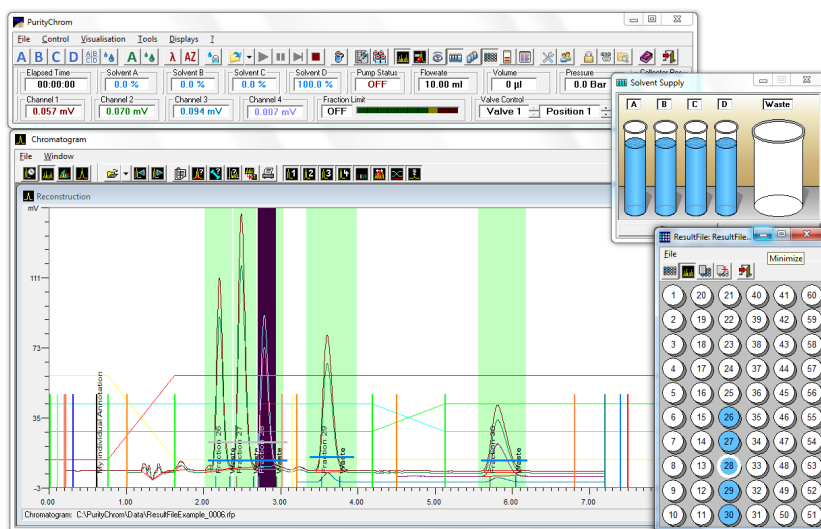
PurityChrom

File Control Visualisation Tools Displays ?

A B C D A AZ

Elapsed Time
00:00:00

Solvent A
0.0 %

Solvent B
0.0 %

Solvent C
0.0 %

Solvent D
0.0 %

Pump Status
OFF

Flowrate
10.00 ml

Volume
0 µl

Pressure
0.0 Bar

Collector Pos

Channel 1
0.057 mV

Channel 2
0.070 mV

Channel 3
0.094 mV

Channel 4
0.007 mV

Fraction Limit
OFF

Valve Control
Valve 1
Position 1

Solvent Supply

A B C D Waste

Chromatogram

File Window

Reconstruction

mV

111

73

35

-3

My individual Annotation

Fraction 26
Fraction 27
Fraction 28
Fraction 29
Waste
Fraction 30
Waste

0.00 1.00 2.00 3.00 4.00 5.00 6.00 7.00

Chromatogram: C:\PurityChrom\Data\ResultFileExample_0006.rfp

ResultFile: ResultFile...

File

Minimize

| 1 | 20 | 21 | 40 | 41 | 60 |
|---|---|---|---|---|---|
| 2 | 19 | 22 | 39 | 42 | 59 |
| 3 | 18 | 23 | 38 | 43 | 58 |
| 4 | 17 | 24 | 37 | 44 | 57 |
| 5 | 16 | 25 | 36 | 45 | 56 |
| 6 | 15 | 26 | 35 | 46 | 55 |
| 7 | 14 | 27 | 34 | 47 | 54 |
| 8 | 13 | 28 | 33 | 48 | 53 |
| 9 | 12 | 29 | 32 | 49 | 52 |
| 10 | 11 | 30 | 31 | 50 | 51 |